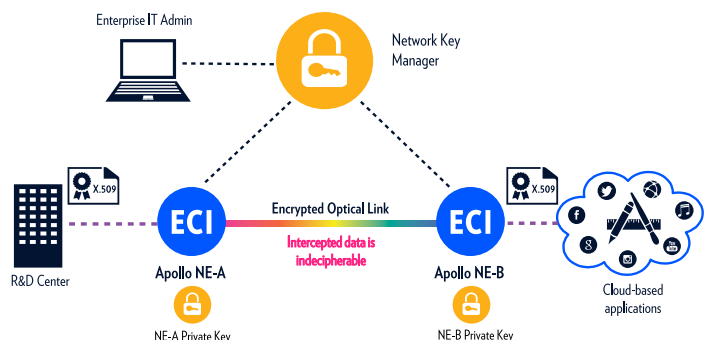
Enterprise IT Admin

Network Key Manager

X.509

X.509

ECI

Encrypted Optical Link

ECI

Intercepted data is indecipherable

R&D Center

Apollo NE-A

Apollo NE-B

Cloud-based applications

NE-A Private Key

NE-B Private Key